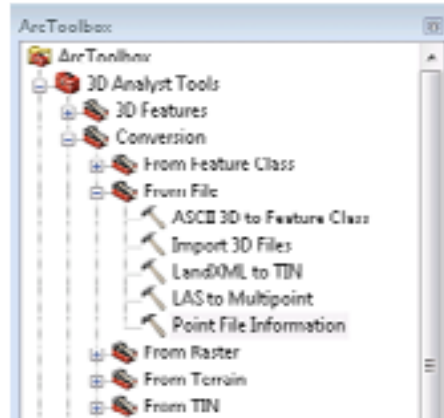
ArcToolbox

ArcToolbox
3D Analyst Tools
3D Features
Conversion
From Feature Class
From File
ASCII 3D to Feature Class
Import 3D Files
LandXML to TIN
LAS to Multipoint
Point File Information
From Raster
From Terrain
From TIN